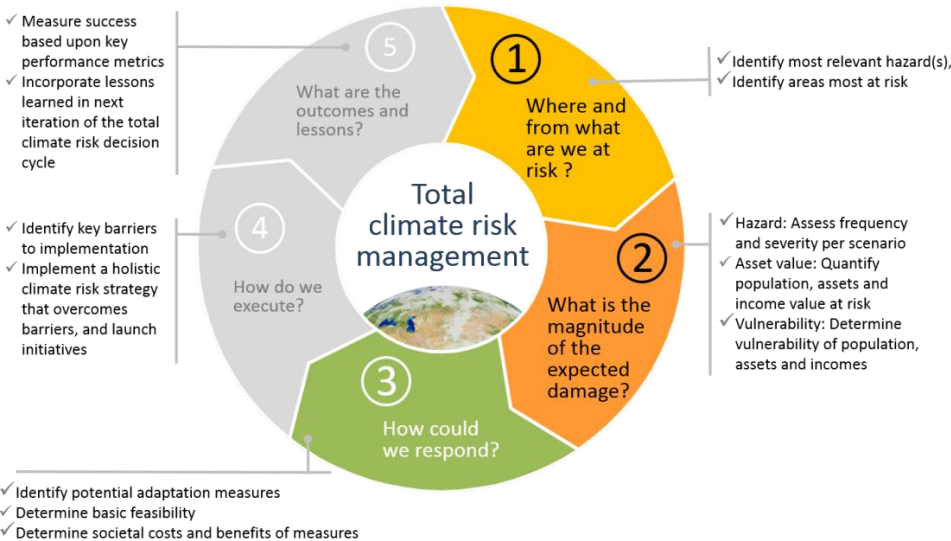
✓ Measure success based upon key performance metrics
✓ Incorporate lessons learned in next iteration of the total climate risk decision cycle

5
What are the outcomes and lessons?

1
Where and from what are we at risk ?

✓ Identify most relevant hazard(s),
✓ Identify areas most at risk

Total climate risk management

✓ Identify key barriers to implementation
✓ Implement a holistic climate risk strategy that overcomes barriers, and launch initiatives

4
How do we execute?

2
What is the magnitude of the expected damage?

✓ Hazard: Assess frequency and severity per scenario
✓ Asset value: Quantify population, assets and income value at risk
✓ Vulnerability: Determine vulnerability of population, assets and incomes

3
How could we respond?

✓ Identify potential adaptation measures
✓ Determine basic feasibility
✓ Determine societal costs and benefits of measures